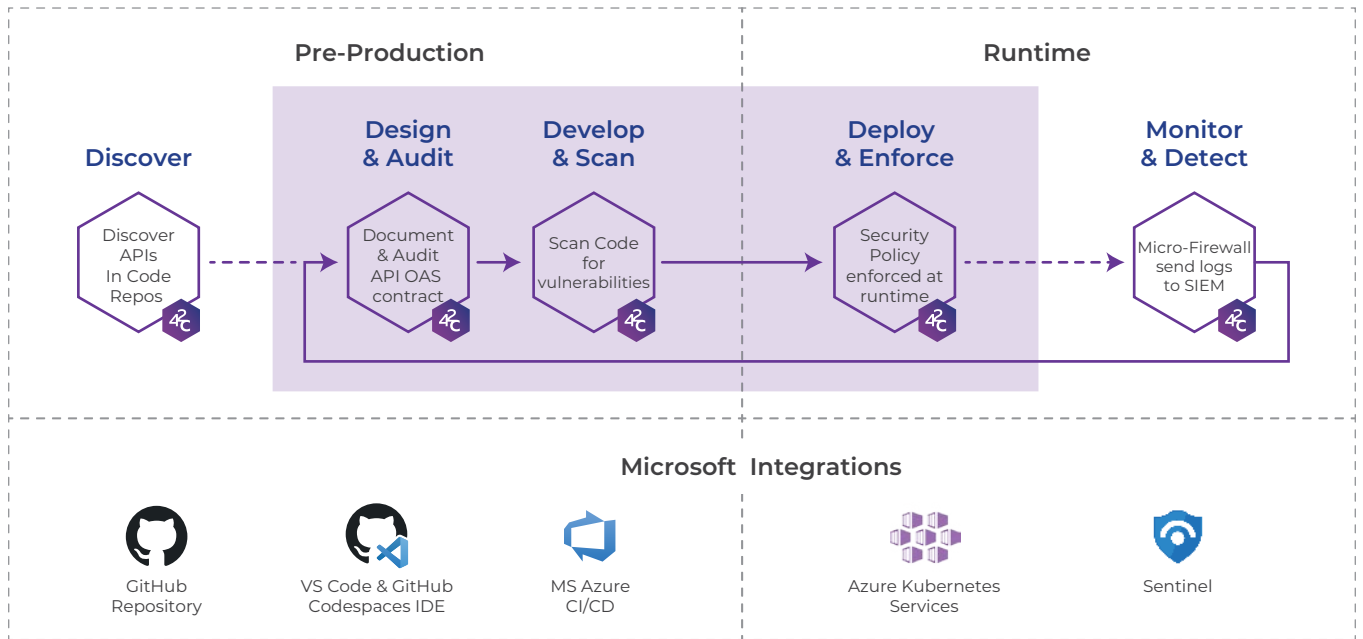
Pre-Production

Runtime

Discover

Discover APIs In Code Repos

42C

Design & Audit

Document & Audit API OAS contract

42C

Develop & Scan

Scan Code for vulnerabilities

42C

Deploy & Enforce

Security Policy enforced at runtime

42C

Monitor & Detect

Micro-Firewall send logs to SIEM

42C

Microsoft Integrations

GitHub Repository

VS Code & GitHub Codespaces IDE

MS Azure CI/CD

Azure Kubernetes Services

Sentinel